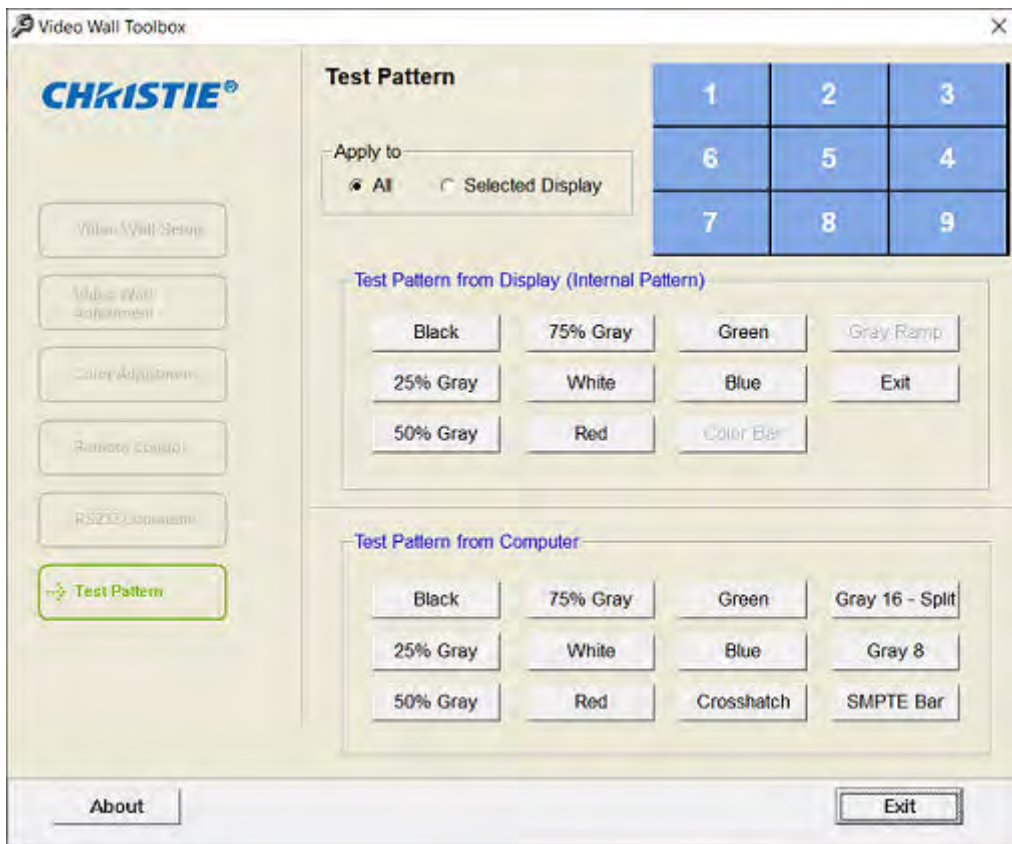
Video Wall Toolbox

×

CHRISTIE®

Video Wall Setup

Video Wall Adjustment

Color Adjustment

Remote Control

RS232 Command

Test Pattern

Test Pattern

Apply to

All

Selected Display

| 1 | 2 | 3 |
|---|---|---|
| 6 | 5 | 4 |
| 7 | 8 | 9 |

Test Pattern from Display (Internal Pattern)

Black

75% Gray

Green

Gray Ramp

25% Gray

White

Blue

Exit

50% Gray

Red

Color Bar

Test Pattern from Computer

Black

75% Gray

Green

Gray 16 - Split

25% Gray

White

Blue

Gray 8

50% Gray

Red

Crosshatch

SMPTE Bar

About

Exit